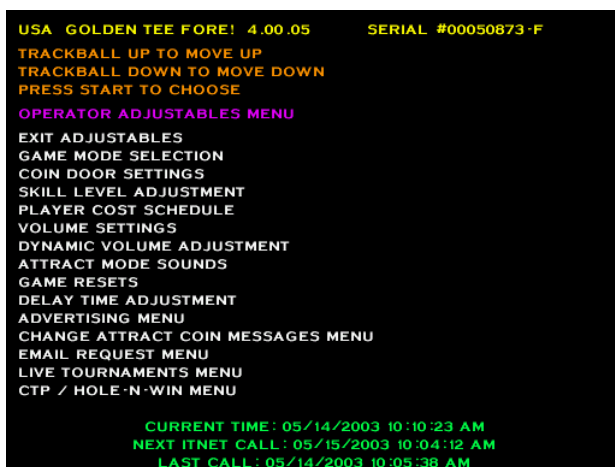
USA GOLDEN TEE FORE! 4.00.05 SERIAL #00050873-F

TRACKBALL UP TO MOVE UP
TRACKBALL DOWN TO MOVE DOWN
PRESS START TO CHOOSE

OPERATOR ADJUSTABLES MENU

EXIT ADJUSTABLES
GAME MODE SELECTION
COIN DOOR SETTINGS
SKILL LEVEL ADJUSTMENT
PLAYER COST SCHEDULE
VOLUME SETTINGS
DYNAMIC VOLUME ADJUSTMENT
ATTRACT MODE SOUNDS
GAME RESETS
DELAY TIME ADJUSTMENT
ADVERTISING MENU
CHANGE ATTRACT COIN MESSAGES MENU
EMAIL REQUEST MENU
LIVE TOURNAMENTS MENU
CTP / HOLE-N-WIN MENU

CURRENT TIME: 05/14/2003 10:10:23 AM
NEXT ITNET CALL: 05/15/2003 10:04:12 AM
LAST CALL: 05/14/2003 10:05:38 AM